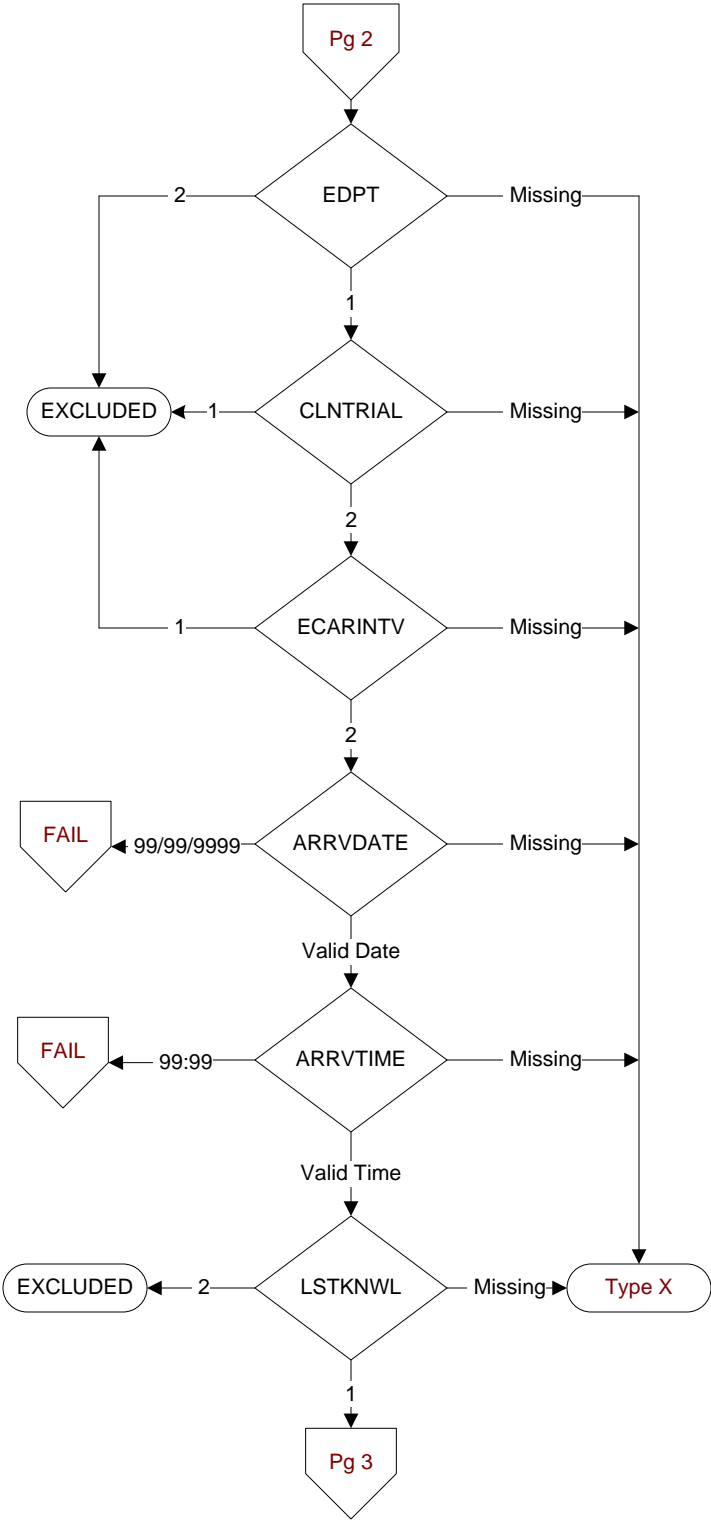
Pg 2

2
EDPT
Missing
1

EXCLUDED
1
CLNTRIAL
Missing
2

1
ECARINTV
Missing
2

FAIL
99/99/9999
ARRVDATE
Missing
Valid Date

FAIL
99:99
ARRVTIME
Missing
Valid Time

EXCLUDED
2
LSTKNWL
Missing
Type X
1

Pg 3